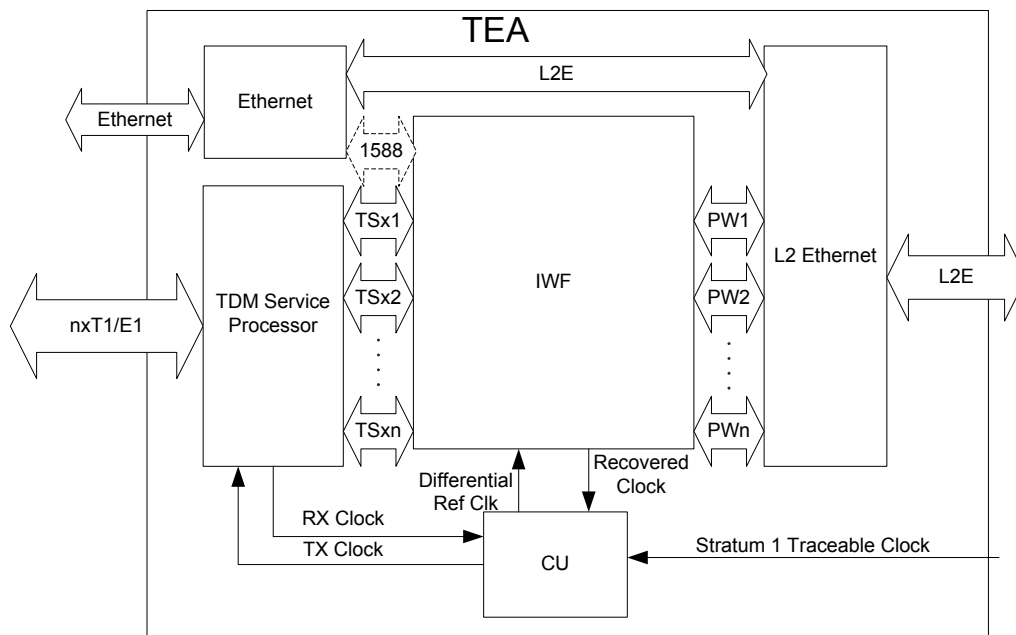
TEA

L2E

Ethernet

Ethernet

1588

TSx1

TSx2

TSxn

TDM Service Processor

nxT1/E1

IWF

PW1

PW2

PWn

L2 Ethernet

L2E

Differential Ref Clk

Recovered Clock

RX Clock

TX Clock

CU

Stratum 1 Traceable Clock